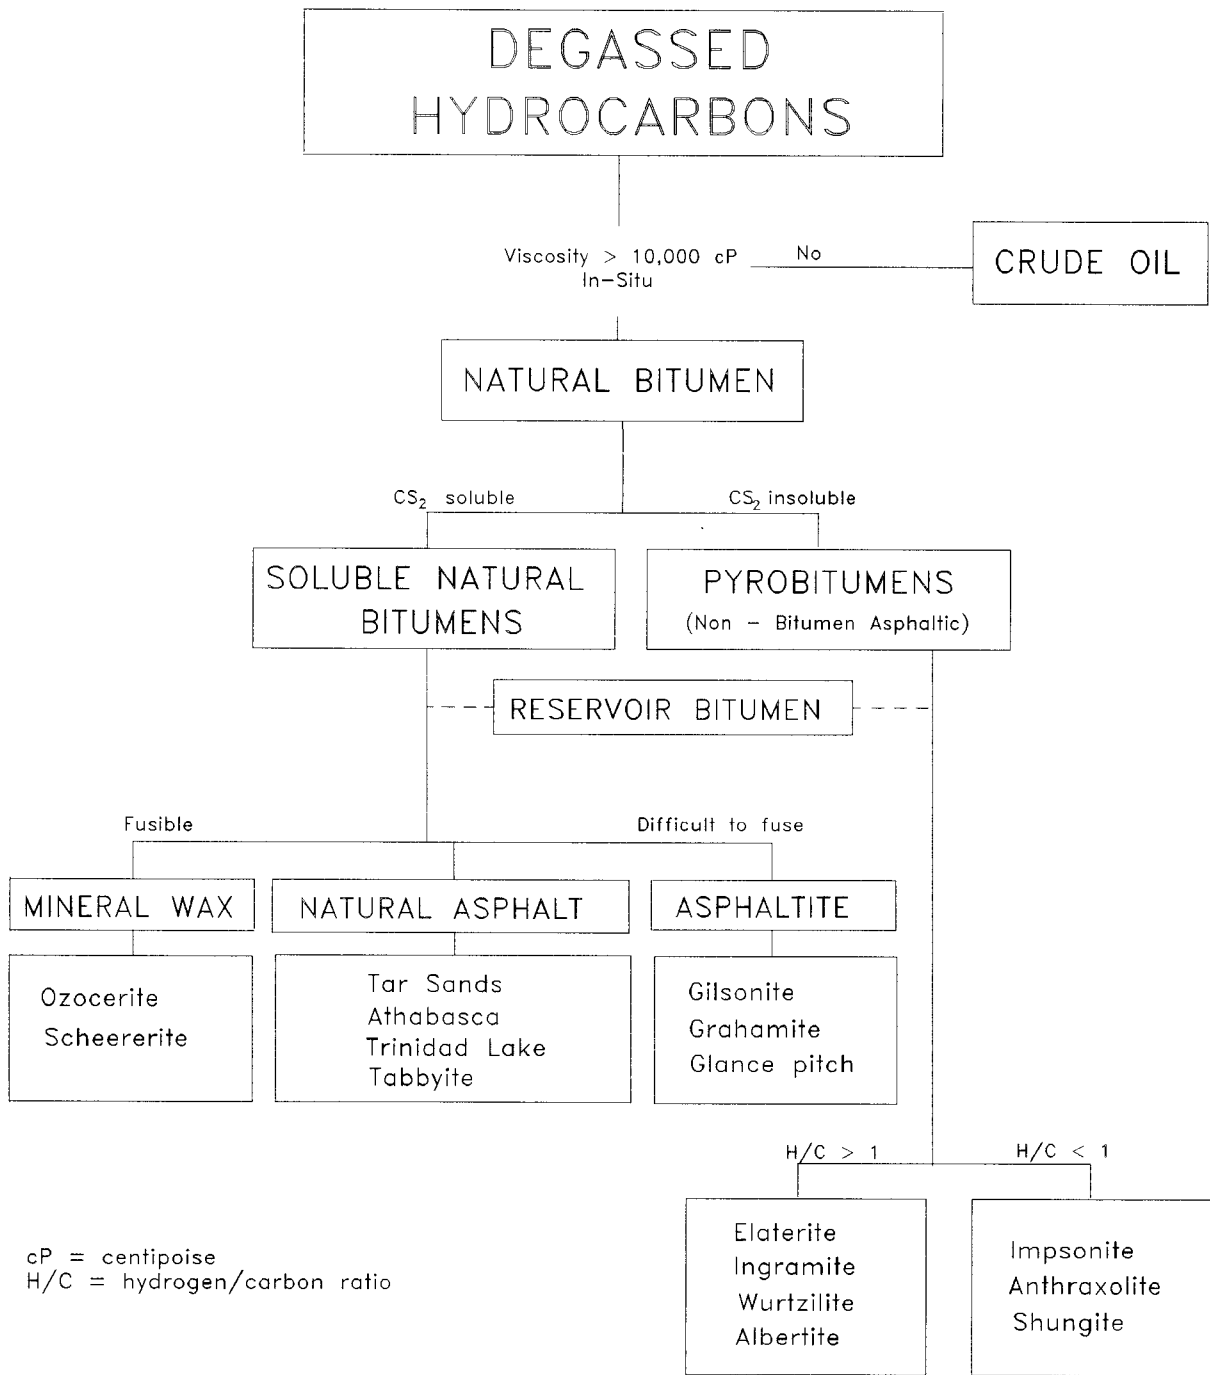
DEGASSED HYDROCARBONS

Viscosity > 10,000 cP In-Situ

No

CRUDE OIL

NATURAL BITUMEN

$CS_2$ soluble

$CS_2$ insoluble

SOLUBLE NATURAL BITUMENS

PYROBITUMENS (Non - Bitumen Asphaltic)

RESERVOIR BITUMEN

Fusible

Difficult to fuse

MINERAL WAX

NATURAL ASPHALT

ASPHALTITE

Ozocerite
Scheererite

Tar Sands
Athabasca
Trinidad Lake
Tabbyite

Gilsonite
Grahamite
Glance pitch

H/C > 1

H/C < 1

Elaterite
Ingramite
Wurtzilite
Albertite

Impsonite
Anthraxolite
Shungite

cP = centipoise
H/C = hydrogen/carbon ratio